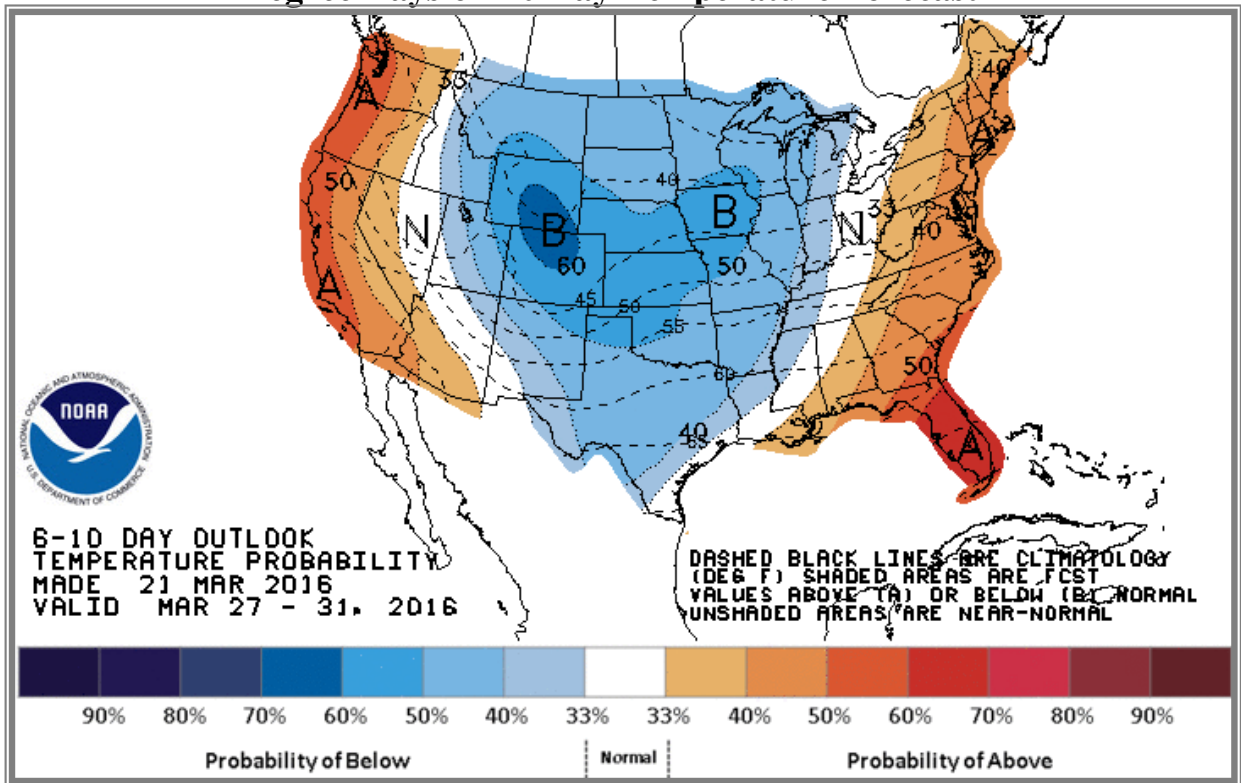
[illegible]

A
A
A
A
N
N
B
B
35
50
40
40
50
60
45
50
55
60
40
33
40
50
40

NOAA
NATIONAL OCEANIC AND ATMOSPHERIC ADMINISTRATION
U.S. DEPARTMENT OF COMMERCE

6-10 DAY OUTLOOK
TEMPERATURE PROBABILITY
MADE 21 MAR 2016
VALID MAR 27 - 31, 2016

DASHED BLACK LINES ARE CLIMATOLOGY (DEG F) SHADED AREAS ARE FCST VALUES ABOVE (A) OR BELOW (B) NORMAL UNSHADED AREAS ARE NEAR-NORMAL

90% 80% 70% 60% 50% 40% 33% 33% 40% 50% 60% 70% 80% 90%

Probability of Below
Normal
Probability of Above